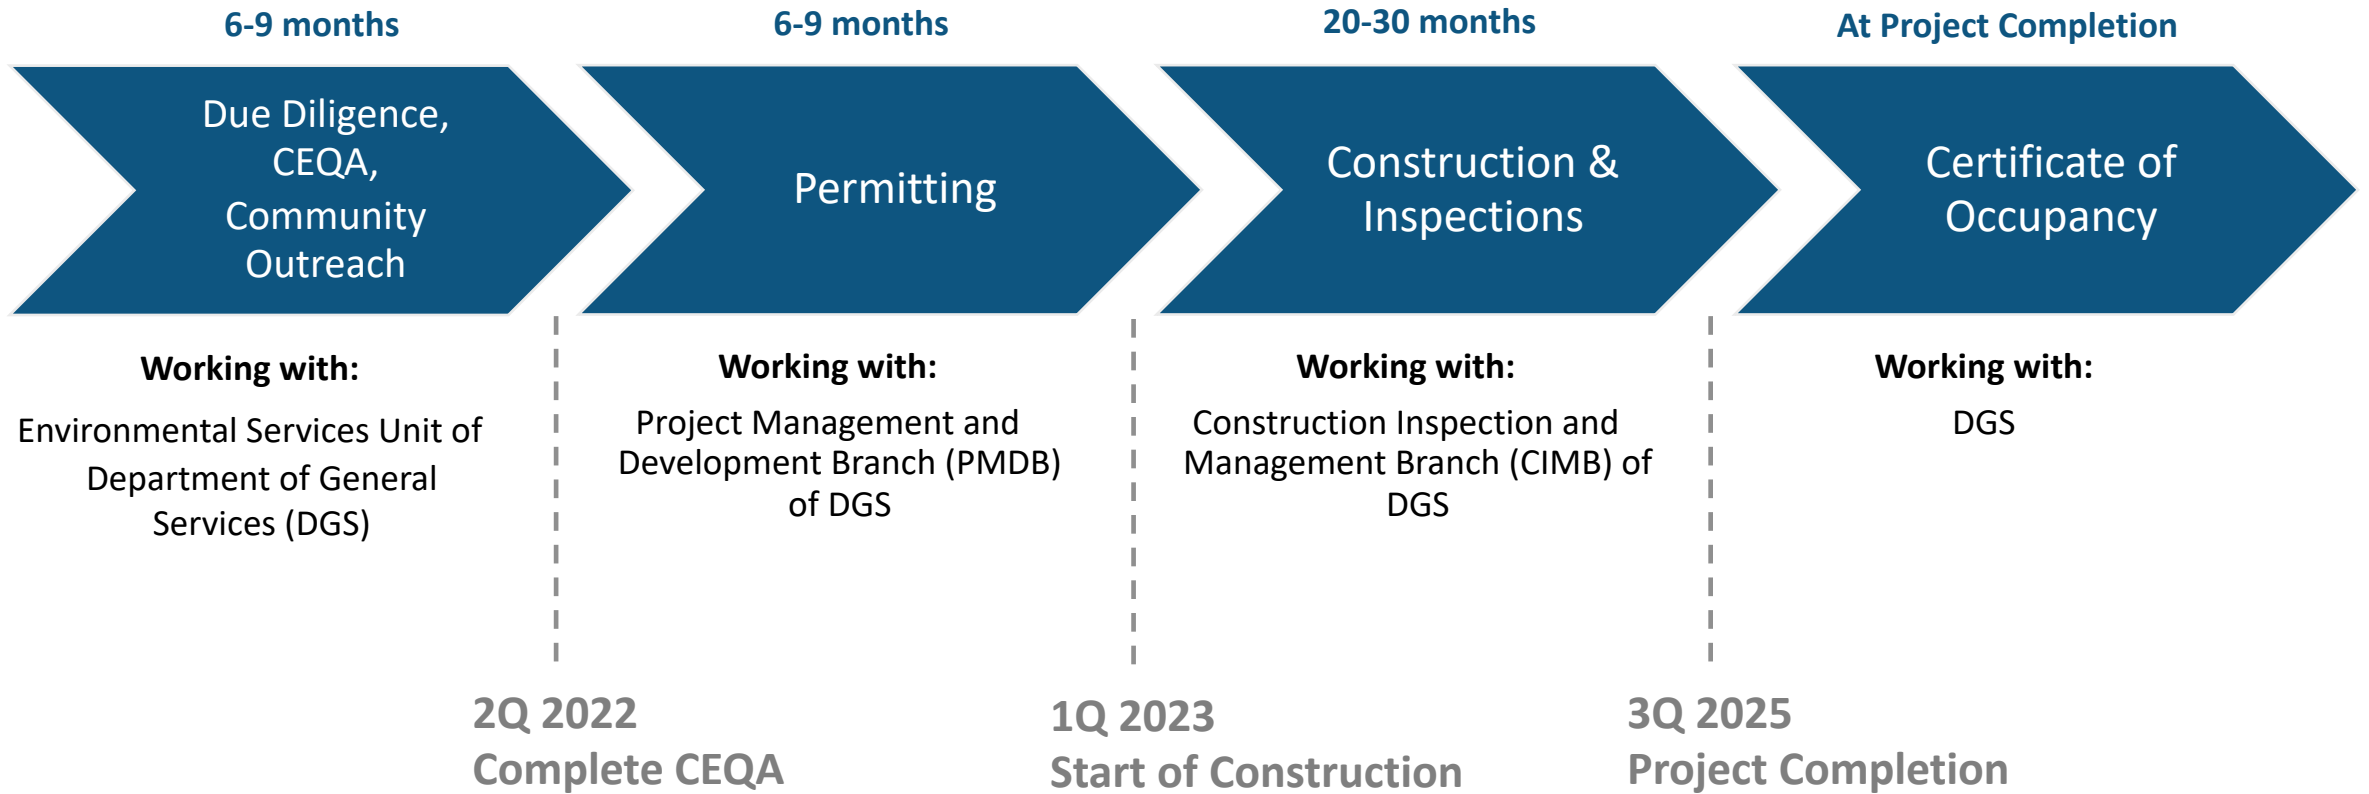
6-9 months

Due Diligence, CEQA, Community Outreach

Working with:

Environmental Services Unit of Department of General Services (DGS)

6-9 months

Permitting

Working with:

Project Management and Development Branch (PMDB) of DGS

20-30 months

Construction & Inspections

Working with:

Construction Inspection and Management Branch (CIMB) of DGS

At Project Completion

Certificate of Occupancy

Working with:

DGS

2Q 2022
Complete CEQA

1Q 2023
Start of Construction

3Q 2025
Project Completion